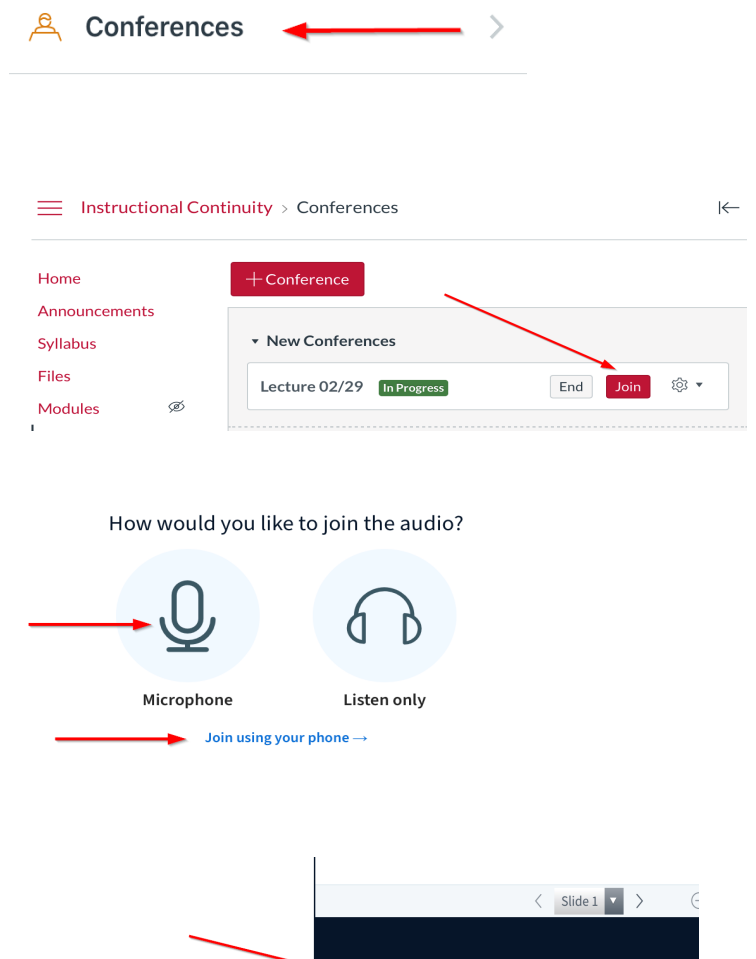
Conferences

Instructional Continuity > Conferences

Home
Announcements
Syllabus
Files
Modules

+ Conference

▾ New Conferences

Lecture 02/29 In Progress End Join

How would you like to join the audio?

Microphone

Listen only

Join using your phone →

Slide 1